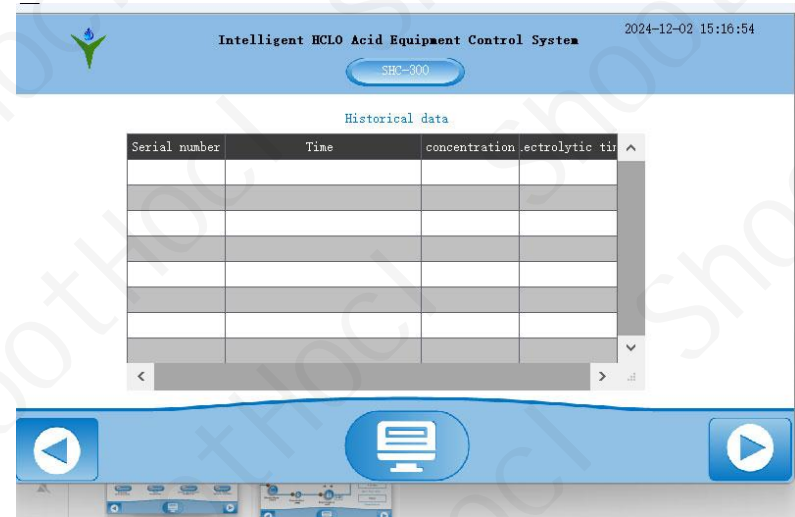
Intelligent HCLO Acid Equipment Control System

2024-12-02 15:16:54

SHC-300

Historical data

| Serial number | Time | concentration | ectrolytic tir |
|---|---|---|---|
| | | | |
| | | | |
| | | | |
| | | | |
| | | | |
| | | | |
| | | | |
| | | | |